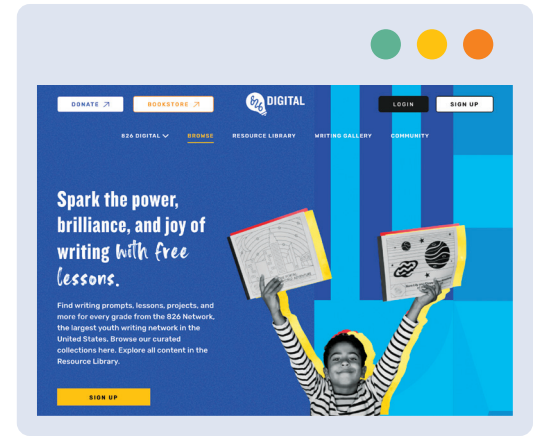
DONATE ↗ BOOKSTORE ↗

826 DIGITAL

LOGIN SIGN UP

826 DIGITAL BROWSE RESOURCE LIBRARY WRITING GALLERY COMMUNITY

Spark the power, brilliance, and joy of writing with free lessons.

Find writing prompts, lessons, projects, and more for every grade from the 826 Network, the largest youth writing network in the United States. Browse our curated collections here. Explore all content in the Resource Library.

SIGN UP